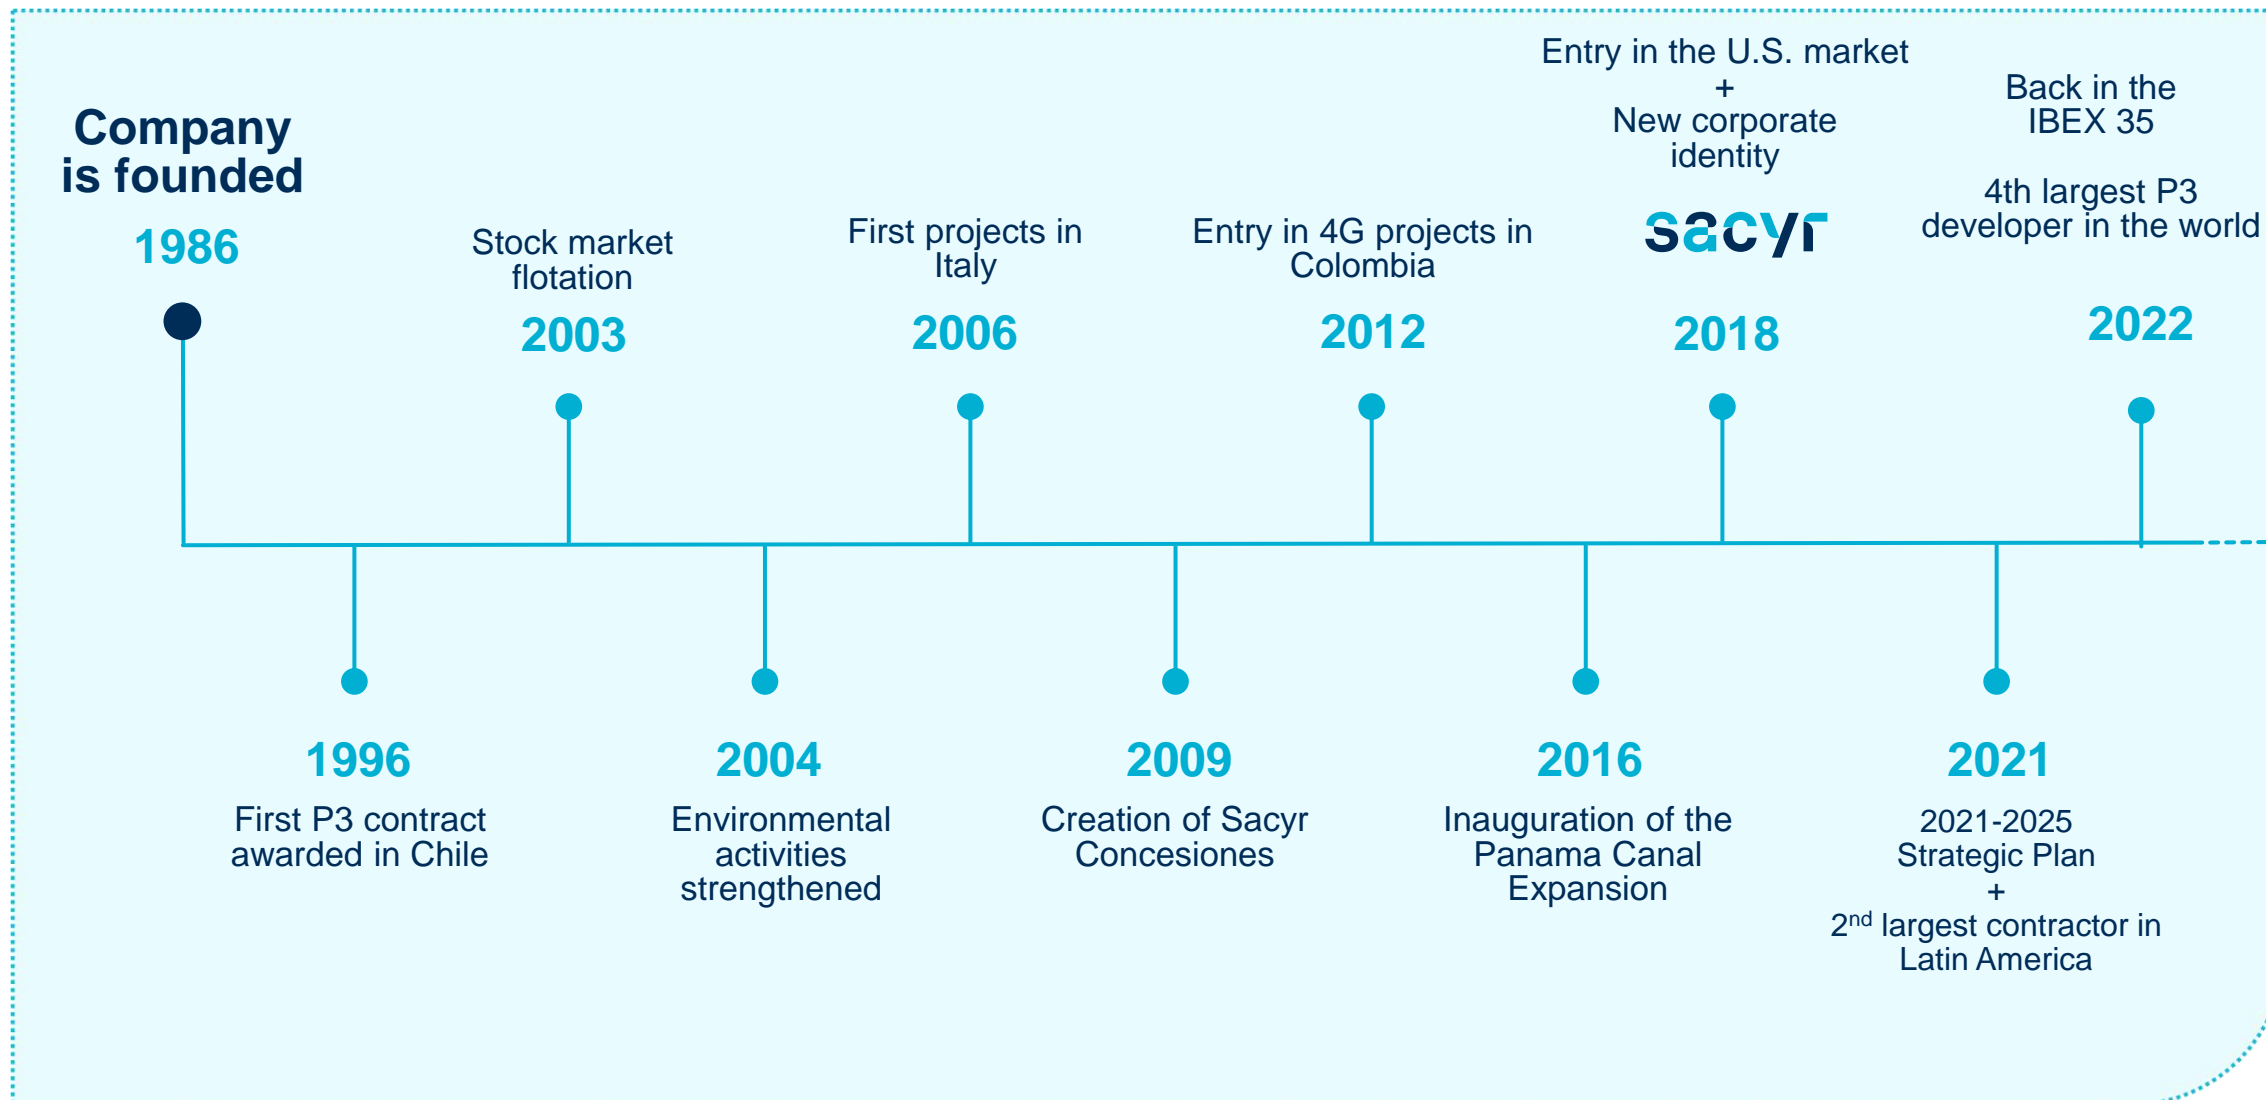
Company is founded
1986

Stock market flotation
2003

First projects in Italy
2006

Entry in 4G projects in Colombia
2012

Entry in the U.S. market
+
New corporate identity
sacyr
2018

Back in the IBEX 35

4th largest P3 developer in the world
2022

1996
First P3 contract awarded in Chile

2004
Environmental activities strengthened

2009
Creation of Sacyr Concesiones

2016
Inauguration of the Panama Canal Expansion

2021
2021-2025 Strategic Plan
+
2$^{nd}$ largest contractor in Latin America